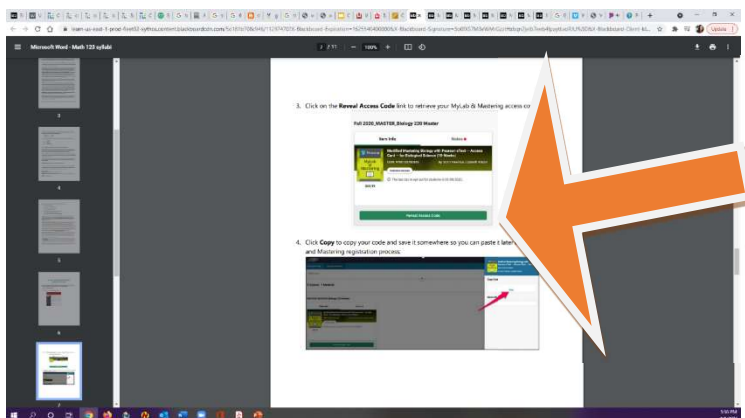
Microsoft Word - Math 123 syllabi

2 / 11 — 100% +

Update

3. Click on the Reveal Access Code link to retrieve your MyLab & Mastering access co

Fall 2020_MASTER_Biology 220 Master

Item Info

Modified Mastering Biology with Pearson eText -- Access Card -- for Biological Science (18-Weeks)

$69.99

Reveal Access Code

4. Click Copy to copy your code and save it somewhere so you can paste it later and Mastering registration process.

2

3

4

5

6